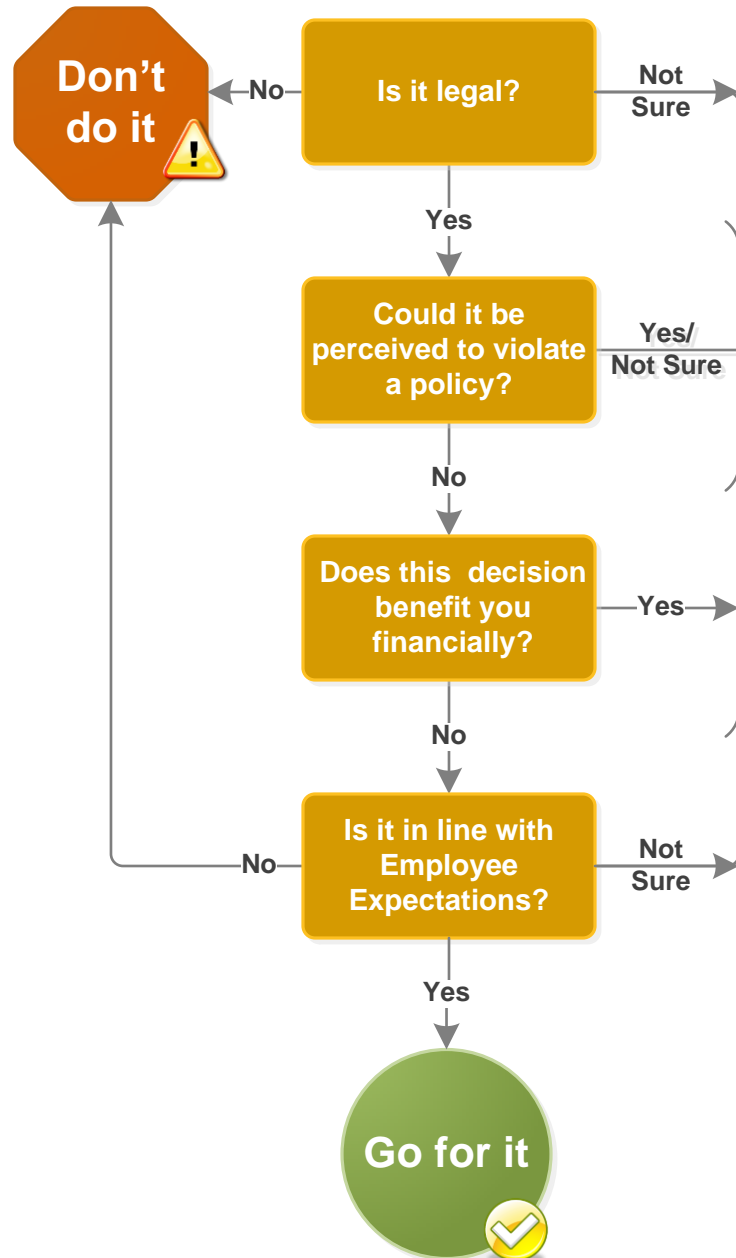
Don't do it

No

Is it legal?

Not Sure

Yes

Could it be perceived to violate a policy?

Yes/ Not Sure

No

Does this decision benefit you financially?

Yes

No

No

Is it in line with Employee Expectations?

Not Sure

Yes

Go for it